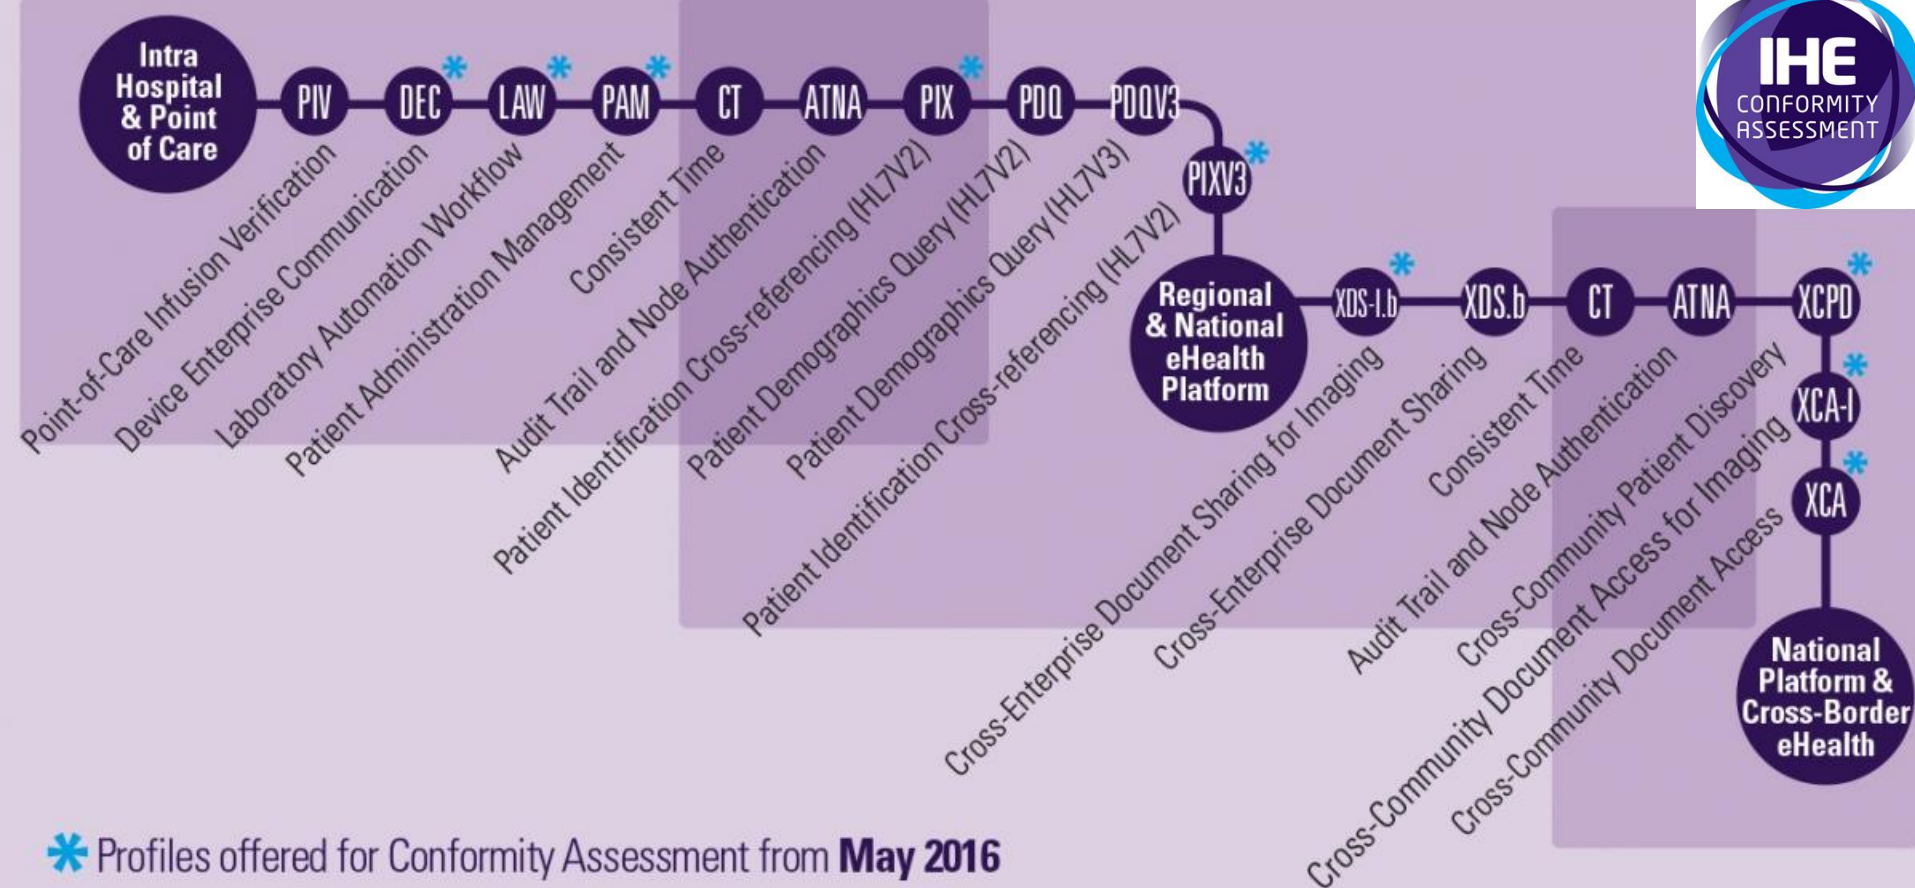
Intra Hospital & Point of Care

PIV
Point-of-Care Infusion Verification

DEC *
Device Enterprise Communication

LAW *
Laboratory Automation Workflow

PAM *
Patient Administration Management

CT
Consistent Time

ATNA
Audit Trail and Node Authentication

PIX *
Patient Identification Cross-referencing (HL7V2)

PDQ
Patient Demographics Query (HL7V2)

PDQV3
Patient Demographics Query (HL7V3)

PIXV3 *
Patient Identification Cross-referencing (HL7V2)

Regional & National eHealth Platform

XDS-I.b *
Cross-Enterprise Document Sharing for Imaging

XDS.b
Cross-Enterprise Document Sharing

CT
Consistent Time

ATNA
Audit Trail and Node Authentication

XCPD *
Cross-Community Patient Discovery

XCA-I *
Cross-Community Document Access for Imaging

XCA *
Cross-Community Document Access

National Platform & Cross-Border eHealth

IHE CONFORMITY ASSESSMENT

* Profiles offered for Conformity Assessment from May 2016